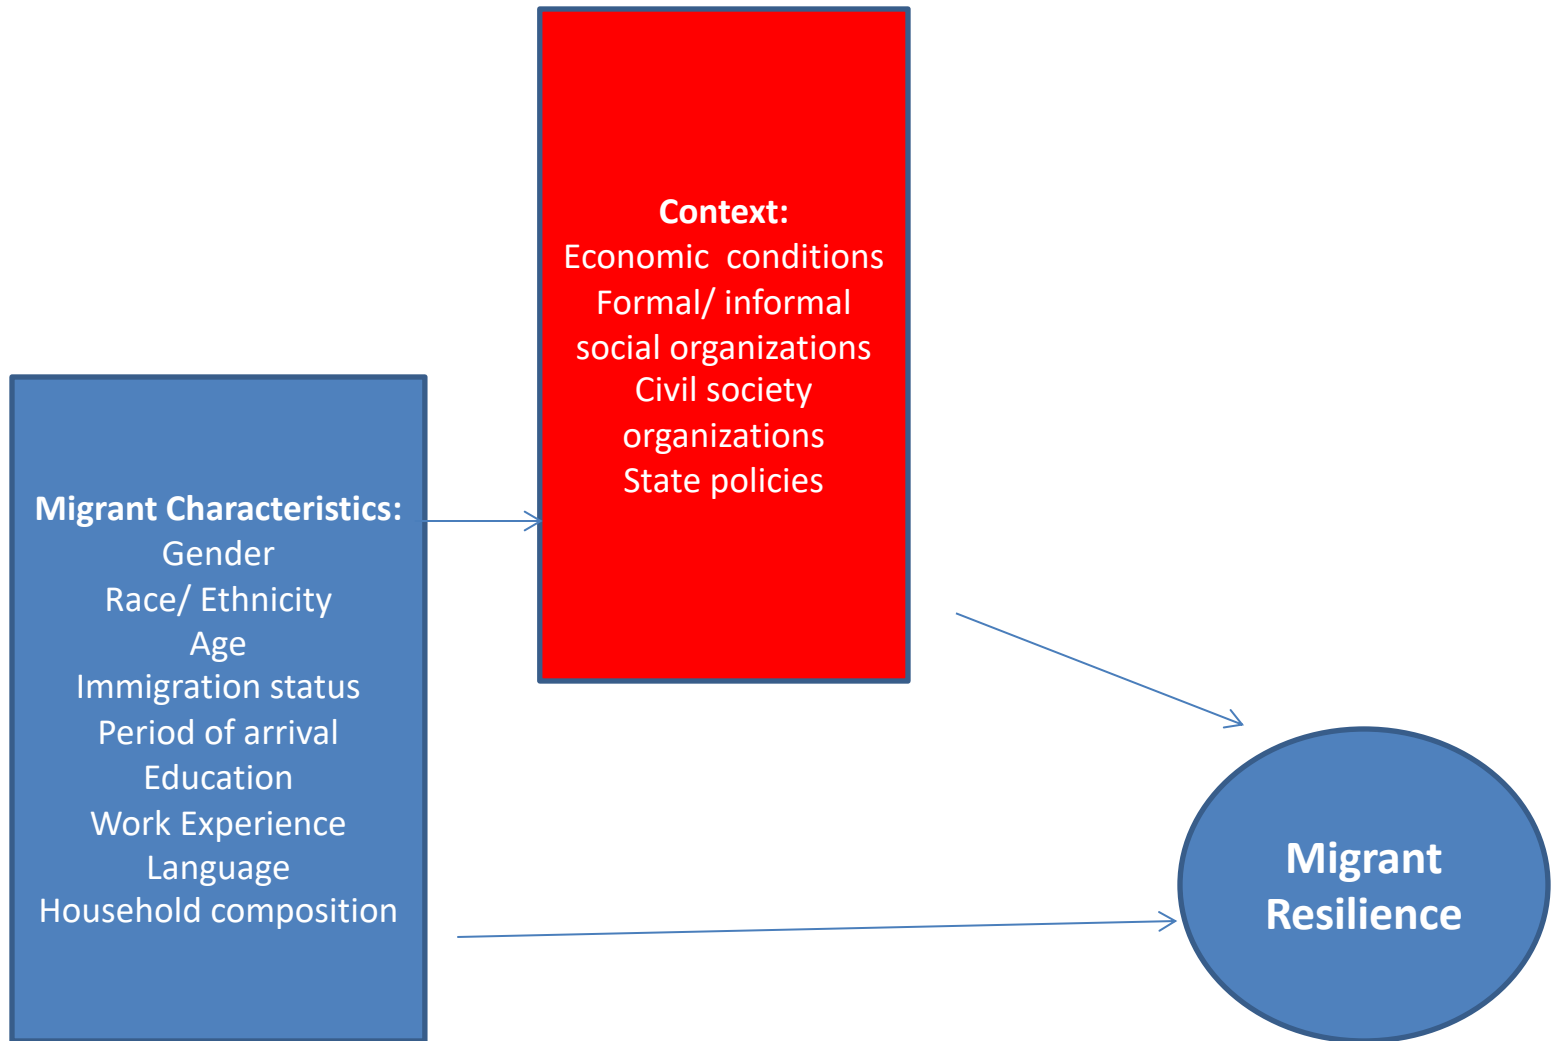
Context:
Economic conditions
Formal/ informal social organizations
Civil society organizations
State policies

Migrant Characteristics:
Gender
Race/ Ethnicity
Age
Immigration status
Period of arrival
Education
Work Experience
Language
Household composition

Migrant Resilience